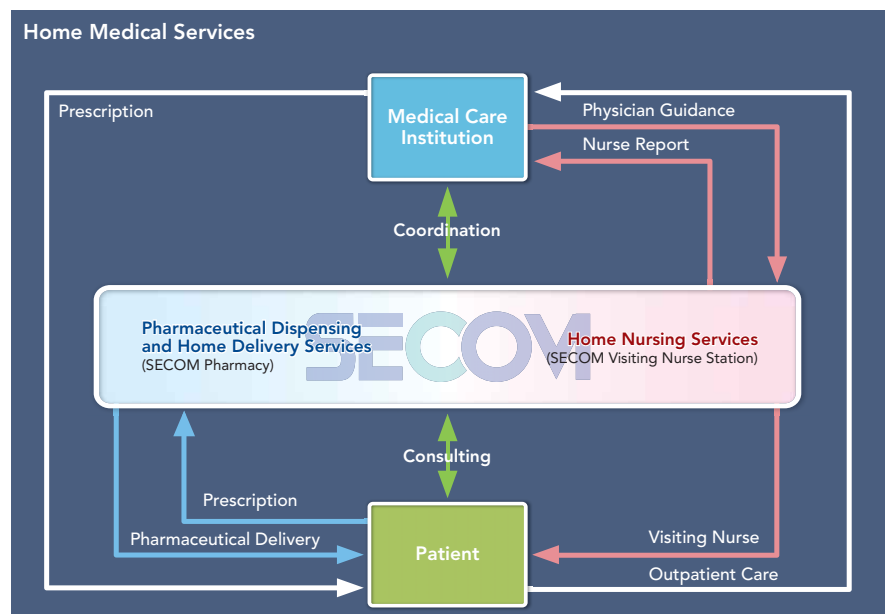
Home Medical Services

Prescription

Medical Care Institution

Physician Guidance

Nurse Report

Coordination

SECOM

Pharmaceutical Dispensing and Home Delivery Services
(SECOM Pharmacy)

Home Nursing Services
(SECOM Visiting Nurse Station)

Consulting

Prescription

Pharmaceutical Delivery

Patient

Visiting Nurse

Outpatient Care